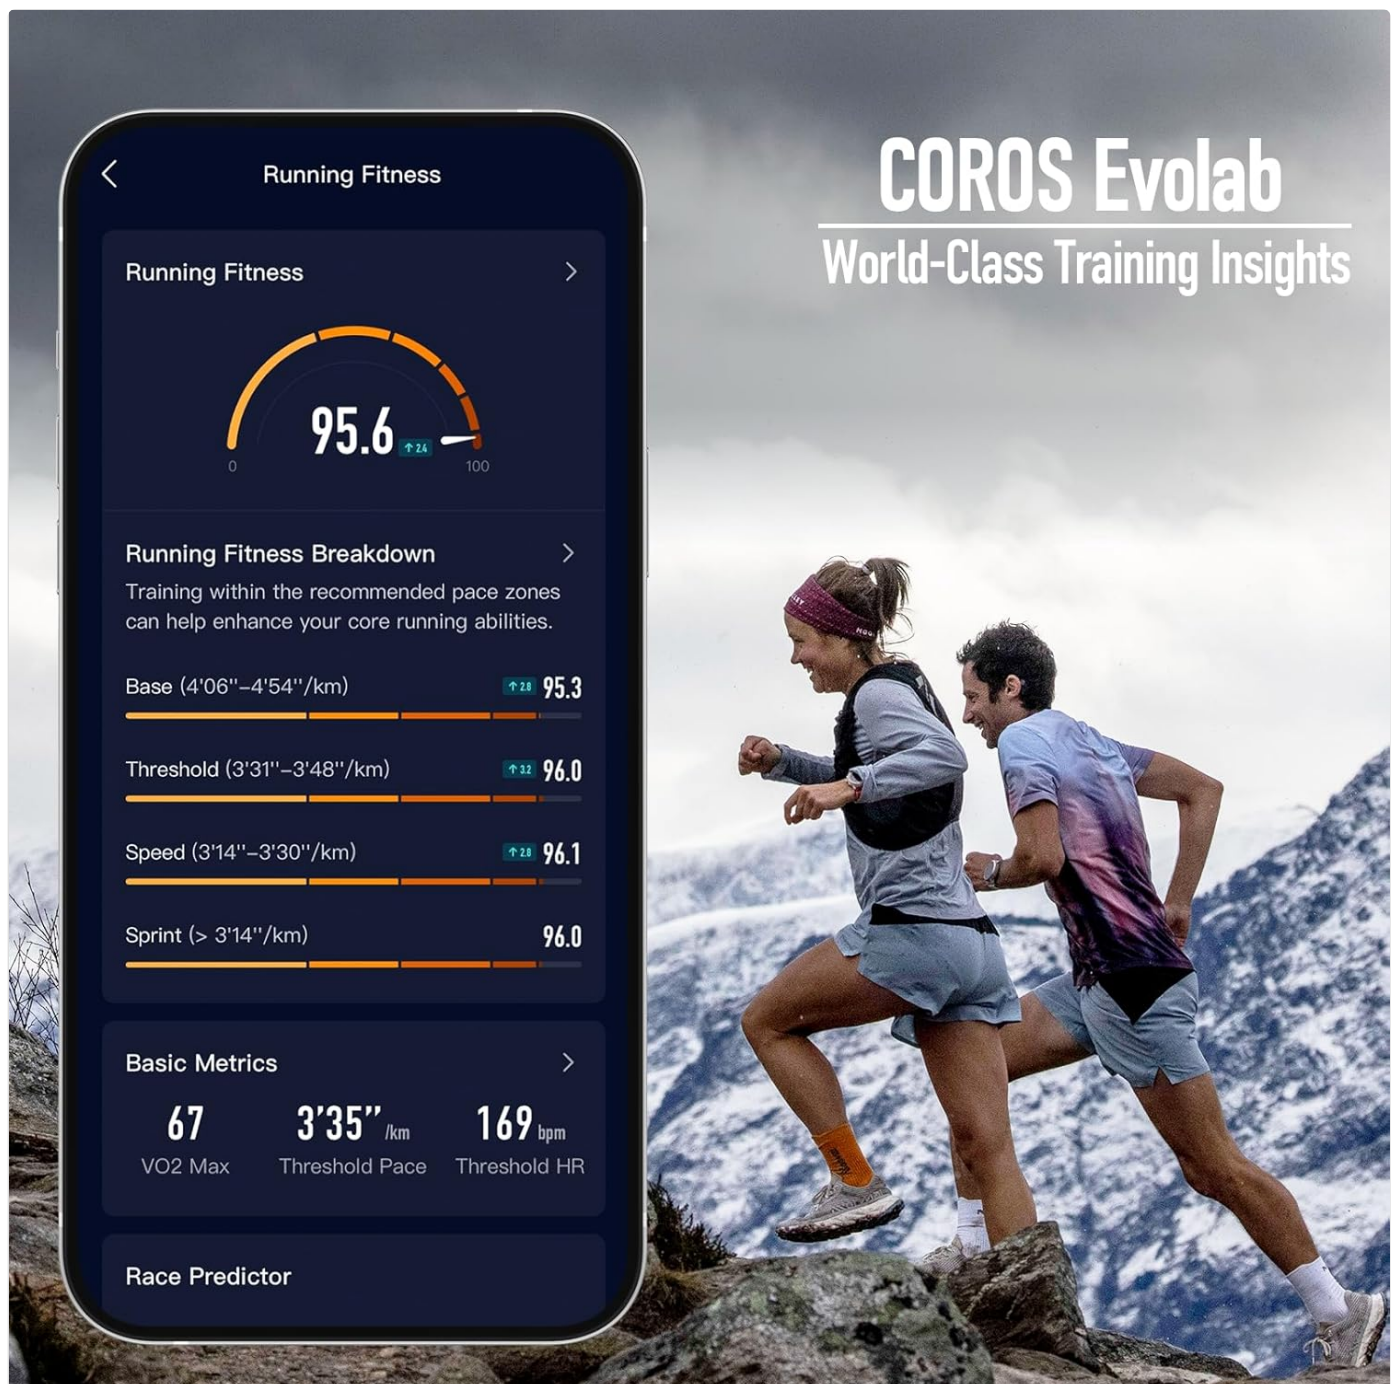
Running Fitness

Running Fitness

95.6 ↑2.4

0 100

Running Fitness Breakdown

Training within the recommended pace zones can help enhance your core running abilities.

Base (4'06''–4'54''/km) ↑2.8 95.3

Threshold (3'31''–3'48''/km) ↑3.2 96.0

Speed (3'14''–3'30''/km) ↑2.8 96.1

Sprint (> 3'14''/km) 96.0

Basic Metrics

67 VO2 Max

3'35'' /km Threshold Pace

169 bpm Threshold HR

Race Predictor

COROS Evolab

World-Class Training Insights